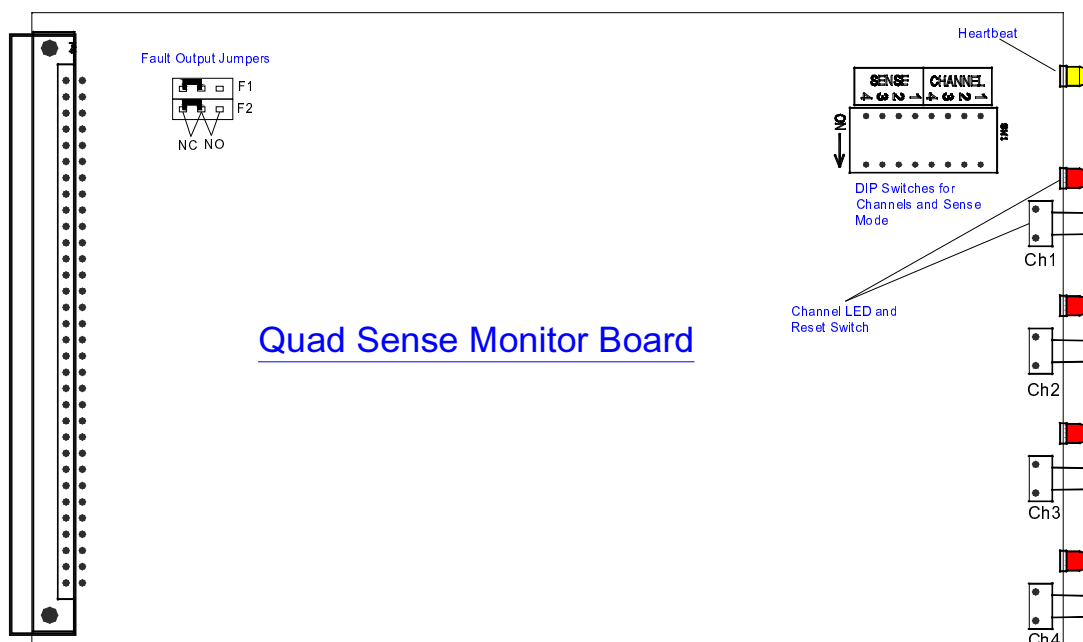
Fault Output Jumpers

F1

F2

NC NO

Heartbeat

SENSE 4 3 2 1 CHANNEL 4 3 2 1

ON

SW1

DIP Switches for Channels and Sense Mode

Ch1

Channel LED and Reset Switch

Quad Sense Monitor Board

Ch2

Ch3

Ch4